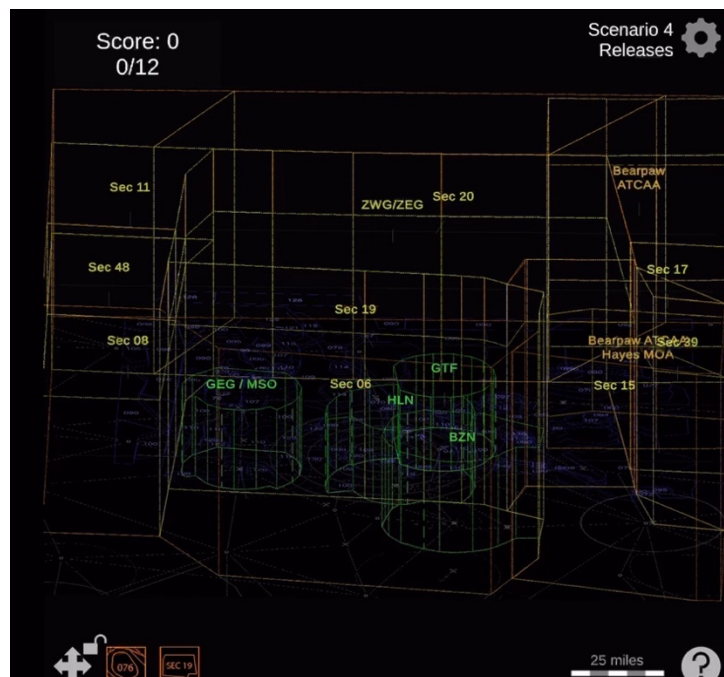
Score: 0
0/12

Scenario 4
Releases

Sec 11

ZWG/ZEG

Sec 20

Bearpaw ATCAA

Sec 48

Sec 17

Sec 19

Sec 08

Bearpaw ATCAA
Hayes MOA

Sec 39

GTF

GEG / MSO

Sec 06

HLN

Sec 15

BZN

076

SEC 19

25 miles

?